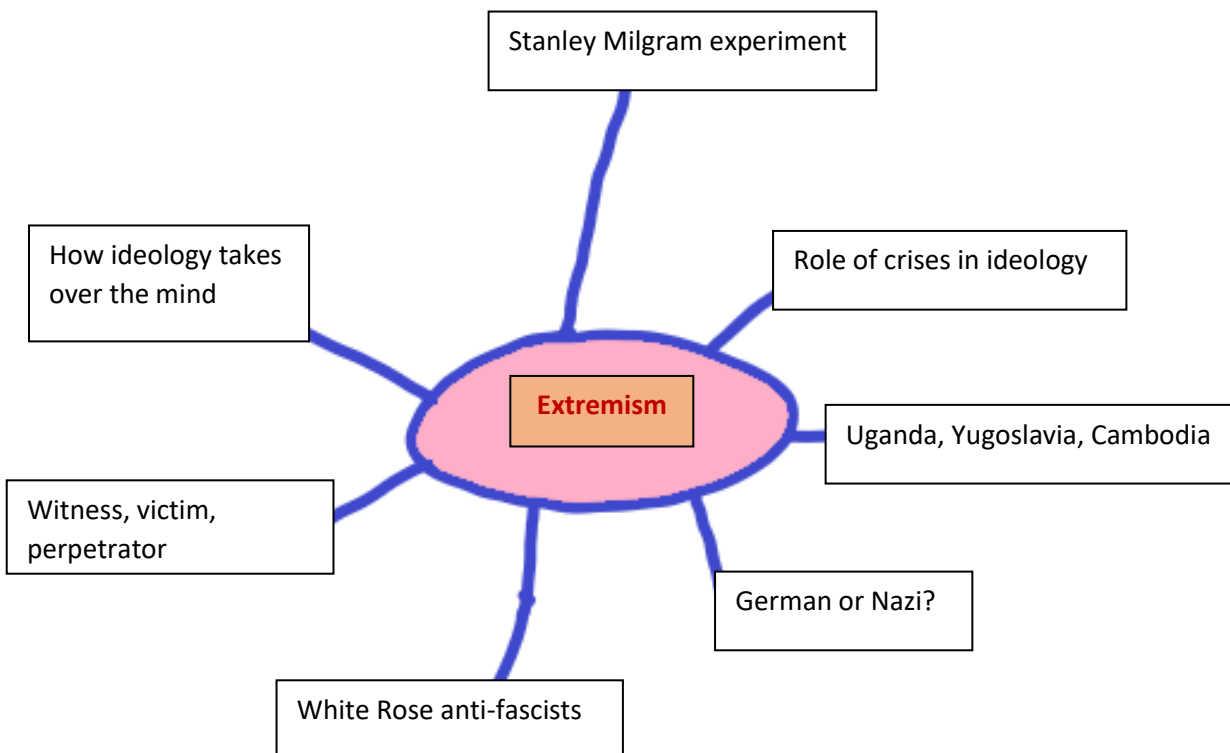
Stanley Milgram experiment

How ideology takes over the mind

Role of crises in ideology

Extremism

Uganda, Yugoslavia, Cambodia

Witness, victim, perpetrator

German or Nazi?

White Rose anti-fascists